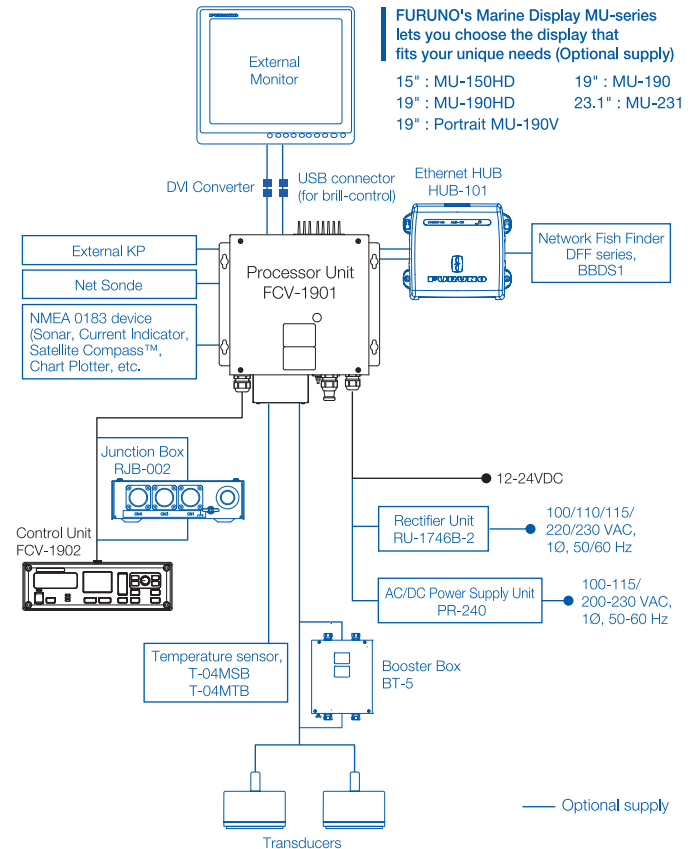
FURUNO's Marine Display MU-series lets you choose the display that fits your unique needs (Optional supply)

15" : MU-150HD
19" : MU-190HD
19" : Portrait MU-190V
19" : MU-190
23.1" : MU-231

External Monitor

DVI Converter

USB connector (for brill-control)

Ethernet HUB
HUB-101

Network Fish Finder
DFF series,
BBDS1

External KP

Net Sonde

NMEA 0183 device (Sonar, Current Indicator, Satellite Compass™, Chart Plotter, etc.

Processor Unit
FCV-1901

Junction Box
RJB-002

Control Unit
FCV-1902

12-24VDC

Rectifier Unit
RU-1746B-2

100/110/115/ 220/230 VAC, 1Ø, 50/60 Hz

AC/DC Power Supply Unit
PR-240

100-115/ 200-230 VAC, 1Ø, 50-60 Hz

Temperature sensor,
T-04MSB
T-04MTB

Booster Box
BT-5

Transducers

Optional supply